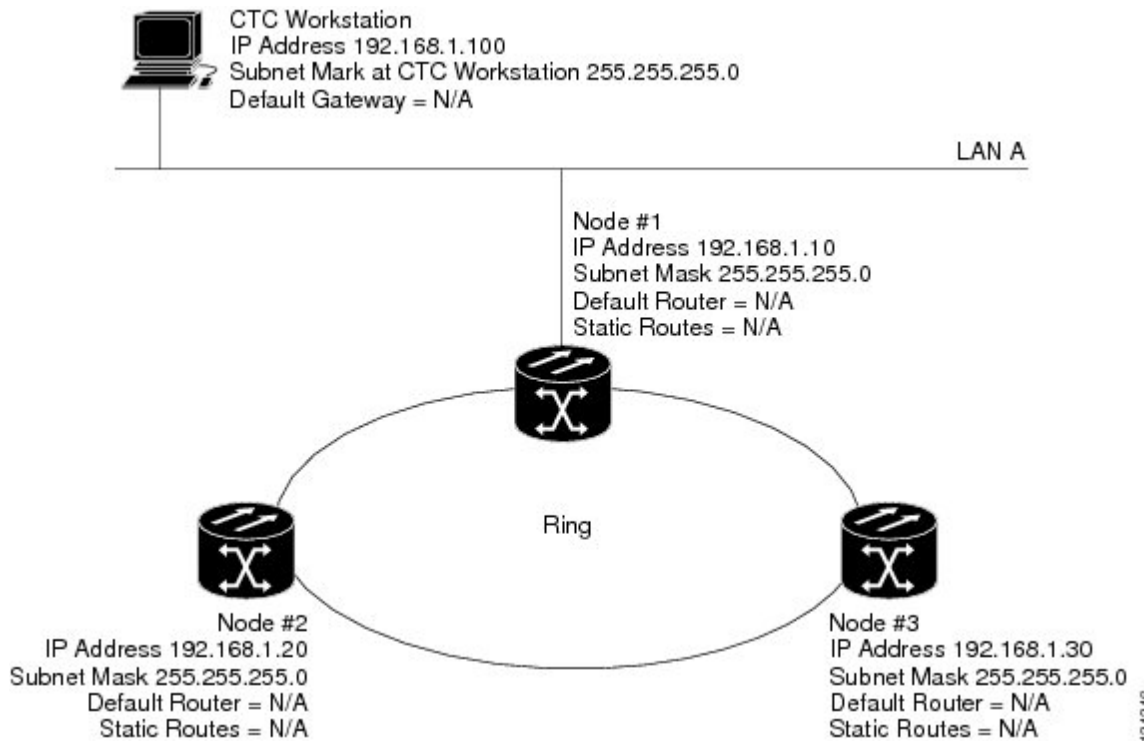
CTC Workstation
IP Address 192.168.1.100
Subnet Mark at CTC Workstation 255.255.255.0
Default Gateway = N/A

LAN A

Node #1
IP Address 192.168.1.10
Subnet Mask 255.255.255.0
Default Router = N/A
Static Routes = N/A

Ring

Node #2
IP Address 192.168.1.20
Subnet Mask 255.255.255.0
Default Router = N/A
Static Routes = N/A

Node #3
IP Address 192.168.1.30
Subnet Mask 255.255.255.0
Default Router = N/A
Static Routes = N/A

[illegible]